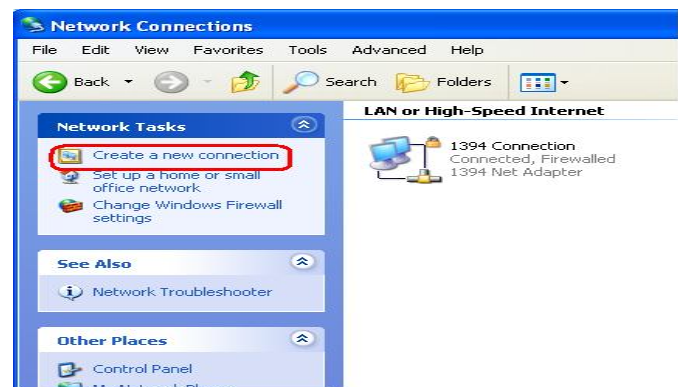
Network Connections

File Edit View Favorites Tools Advanced Help

Back Search Folders

Network Tasks

Create a new connection

Set up a home or small office network

Change Windows Firewall settings

See Also

Network Troubleshooter

Other Places

Control Panel

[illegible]

LAN or High-Speed Internet

1394 Connection
Connected, Firewalled
1394 Net Adapter